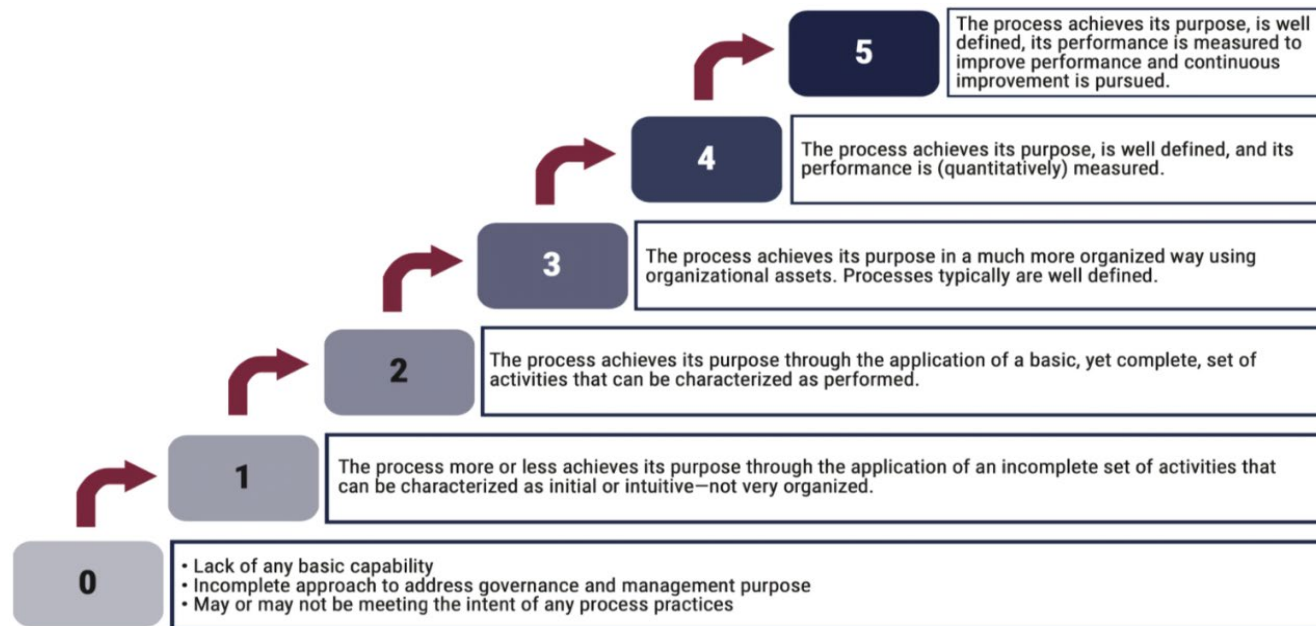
5

The process achieves its purpose, is well defined, its performance is measured to improve performance and continuous improvement is pursued.

4

The process achieves its purpose, is well defined, and its performance is (quantitatively) measured.

3

The process achieves its purpose in a much more organized way using organizational assets. Processes typically are well defined.

2

The process achieves its purpose through the application of a basic, yet complete, set of activities that can be characterized as performed.

1

The process more or less achieves its purpose through the application of an incomplete set of activities that can be characterized as initial or intuitive—not very organized.

0

• Lack of any basic capability
• Incomplete approach to address governance and management purpose
• May or may not be meeting the intent of any process practices